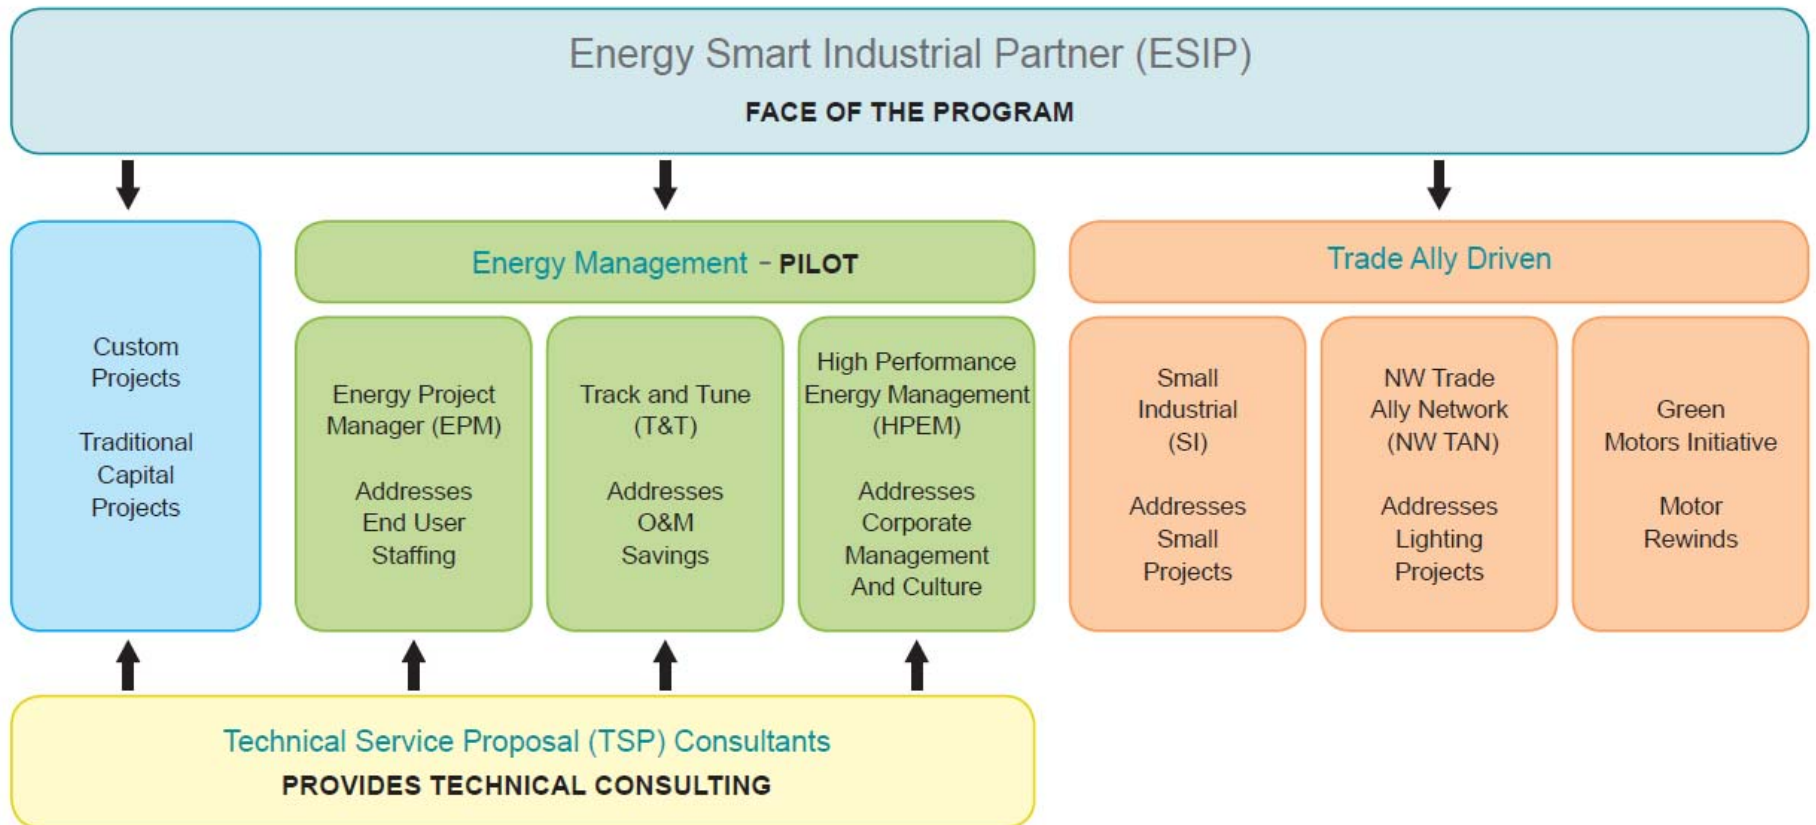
Energy Smart Industrial Partner (ESIP)
FACE OF THE PROGRAM

Custom Projects

Traditional Capital Projects

Energy Management - PILOT

Energy Project Manager (EPM)

Addresses End User Staffing

Track and Tune (T&T)

Addresses O&M Savings

High Performance Energy Management (HPEM)

Addresses Corporate Management And Culture

Trade Ally Driven

Small Industrial (SI)

Addresses Small Projects

NW Trade Ally Network (NW TAN)

Addresses Lighting Projects

Green Motors Initiative

Motor Rewinds

Technical Service Proposal (TSP) Consultants
PROVIDES TECHNICAL CONSULTING